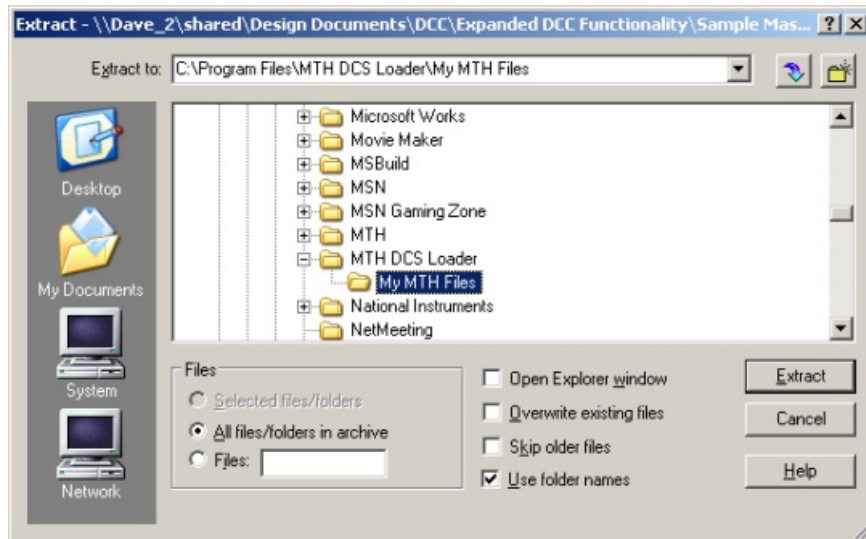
Extract - \\Dave_2\shared\Design Documents\DCC\Expanded DCC Functionality\Sample Mas... ? X

Extract to: C:\Program Files\MTH DCS Loader\My MTH Files

Desktop
My Documents
System
Network

Microsoft Works
Movie Maker
MSBuild
MSN
MSN Gaming Zone
MTH
MTH DCS Loader
My MTH Files
National Instruments
NetMeeting

Files
Selected files/folders
All files/folders in archive
Files:

Open Explorer window
Overwrite existing files
Skip older files
Use folder names

Extract
Cancel
Help